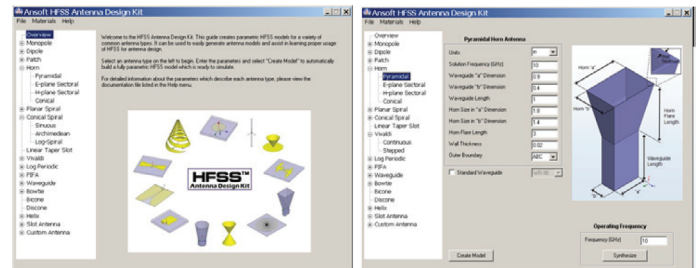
Ansoft HFSS Antenna Design Kit
File Materials Help

Overview
Monopole
Dipole
Patch
Horn
Pyramidal
E-plane Sectoral
H-plane Sectoral
Conical
Planar Spiral
Conical Spiral
Sinuous
Archimedean
Log-Spiral
Linear Taper Slot
Vivaldi
Log Periodic
PIFA
Waveguide
Bowtie
Bicone
Discone
Helix
Slot Antenna
Custom Antenna

Welcome to the HFSS Antenna Design Kit. This guide creates parametric HFSS models for a variety of common antenna types. It can be used to easily generate antenna models and assist in learning proper usage of HFSS for antenna design.

Select an antenna type on the left to begin. Enter the parameters and select "Create Model" to automatically build a fully parametric HFSS model which is ready to simulate.

For detailed information about the parameters which describe each antenna type, please view the documentation file linked in the Help menu.

HFSS™ Antenna Design Kit

Ansoft HFSS Antenna Design Kit
File Materials Help

Overview
Monopole
Dipole
Patch
Horn
Pyramidal
E-plane Sectoral
H-plane Sectoral
Conical
Planar Spiral
Conical Spiral
Linear Taper Slot
Vivaldi
Continuous
Stepped
Log Periodic
PIFA
Waveguide
Bowtie
Bicone
Discone
Helix
Slot Antenna
Custom Antenna

Pyramidal Horn Antenna

| Units | in |
|---|---|
| Solution Frequency (GHz) | 10 |
| Waveguide "a" Dimension | 0.9 |
| Waveguide "b" Dimension | 0.4 |
| Waveguide Length | 1 |
| Horn Size in "a" Dimension | 1.9 |
| Horn Size in "b" Dimension | 1.4 |
| Horn Flare Length | 3 |
| Wall Thickness | 0.02 |
| Outer Boundary | ABC |

Standard Waveguide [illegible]

Horn "a"
Horn "b"
Horn Flare Length
Waveguide Length

Operating Frequency
Frequency (GHz) 10
Synthesize

Create Model